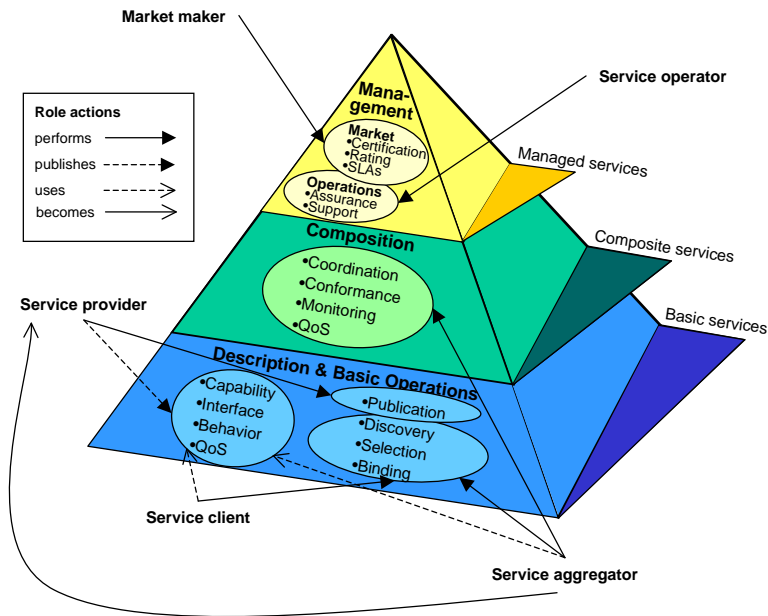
Market maker

Service operator

Role actions
performs
publishes
uses
becomes

Management

Market
•Certification
•Rating
•SLAs

Operations
•Assurance
•Support

Managed services

Composition

Composite services

•Coordination
•Conformance
•Monitoring
•QoS

Service provider

Basic services

Description & Basic Operations

•Capability
•Interface
•Behavior
•QoS

•Publication

•Discovery
•Selection
•Binding

Service client

Service aggregator